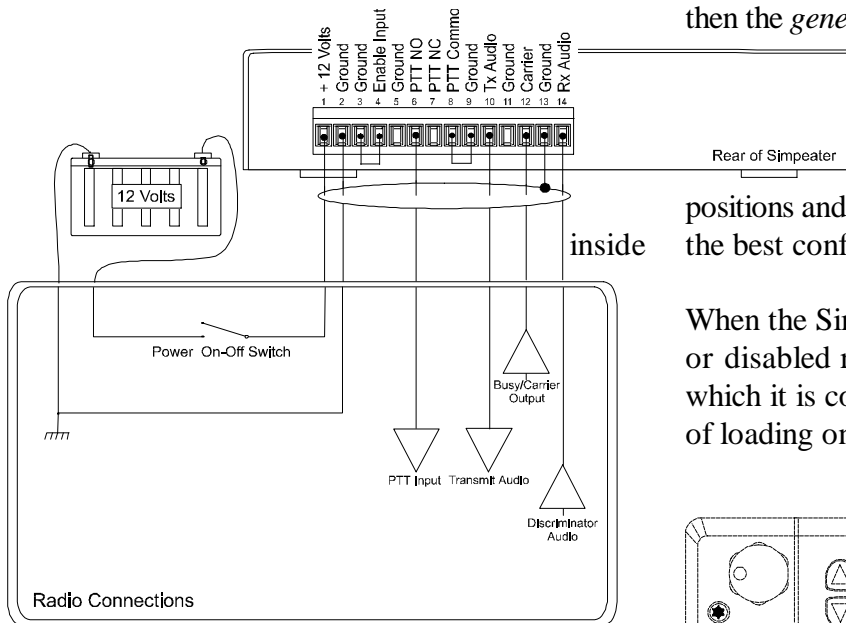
+ 12 Volts
Ground
Enable Input
Ground
PTT NO
PTT NC
PTT Commo
Ground
Tx Audio
Ground
Carrier
Ground
Rx Audio
1 2 3 4 5 6 7 8 9 10 11 12 13 14

then the *gene*

Rear of Simpeater

12 Volts

positions and
the best conf

inside

When the Si
or disabled
which it is co
of loading o

Power On-Off Switch

Busy/Carrier Output

PTT Input

Transmit Audio

Discriminator Audio

Radio Connections